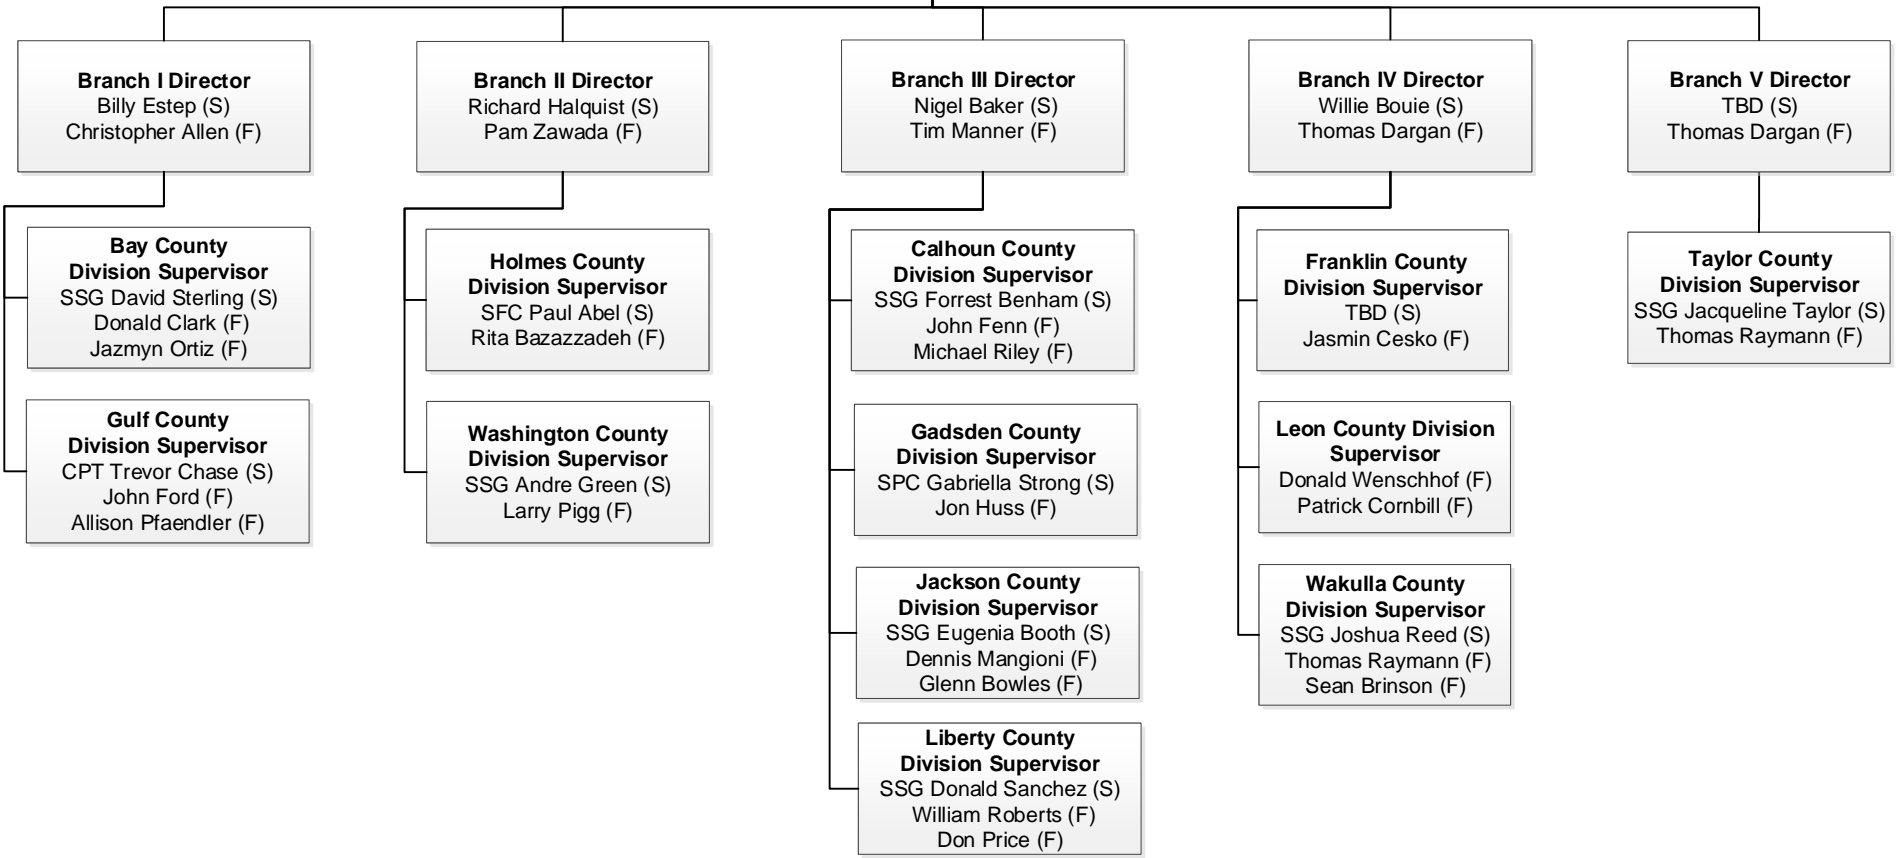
**Branch I Director**
Billy Estep (S)
Christopher Allen (F)

**Bay County Division Supervisor**
SSG David Sterling (S)
Donald Clark (F)
Jazmyn Ortiz (F)

**Gulf County Division Supervisor**
CPT Trevor Chase (S)
John Ford (F)
Allison Pfaendler (F)

**Branch II Director**
Richard Halquist (S)
Pam Zawada (F)

**Holmes County Division Supervisor**
SFC Paul Abel (S)
Rita Bazazzadeh (F)

**Washington County Division Supervisor**
SSG Andre Green (S)
Larry Pigg (F)

**Branch III Director**
Nigel Baker (S)
Tim Manner (F)

**Calhoun County Division Supervisor**
SSG Forrest Benham (S)
John Fenn (F)
Michael Riley (F)

**Gadsden County Division Supervisor**
SPC Gabriella Strong (S)
Jon Huss (F)

**Jackson County Division Supervisor**
SSG Eugenia Booth (S)
Dennis Mangioni (F)
Glenn Bowles (F)

**Liberty County Division Supervisor**
SSG Donald Sanchez (S)
William Roberts (F)
Don Price (F)

**Branch IV Director**
Willie Bouie (S)
Thomas Dargan (F)

**Franklin County Division Supervisor**
TBD (S)
Jasmin Cesko (F)

**Leon County Division Supervisor**
Donald Wenschhof (F)
Patrick Cornbill (F)

**Wakulla County Division Supervisor**
SSG Joshua Reed (S)
Thomas Raymann (F)
Sean Brinson (F)

**Branch V Director**
TBD (S)
Thomas Dargan (F)

**Taylor County Division Supervisor**
SSG Jacqueline Taylor (S)
Thomas Raymann (F)